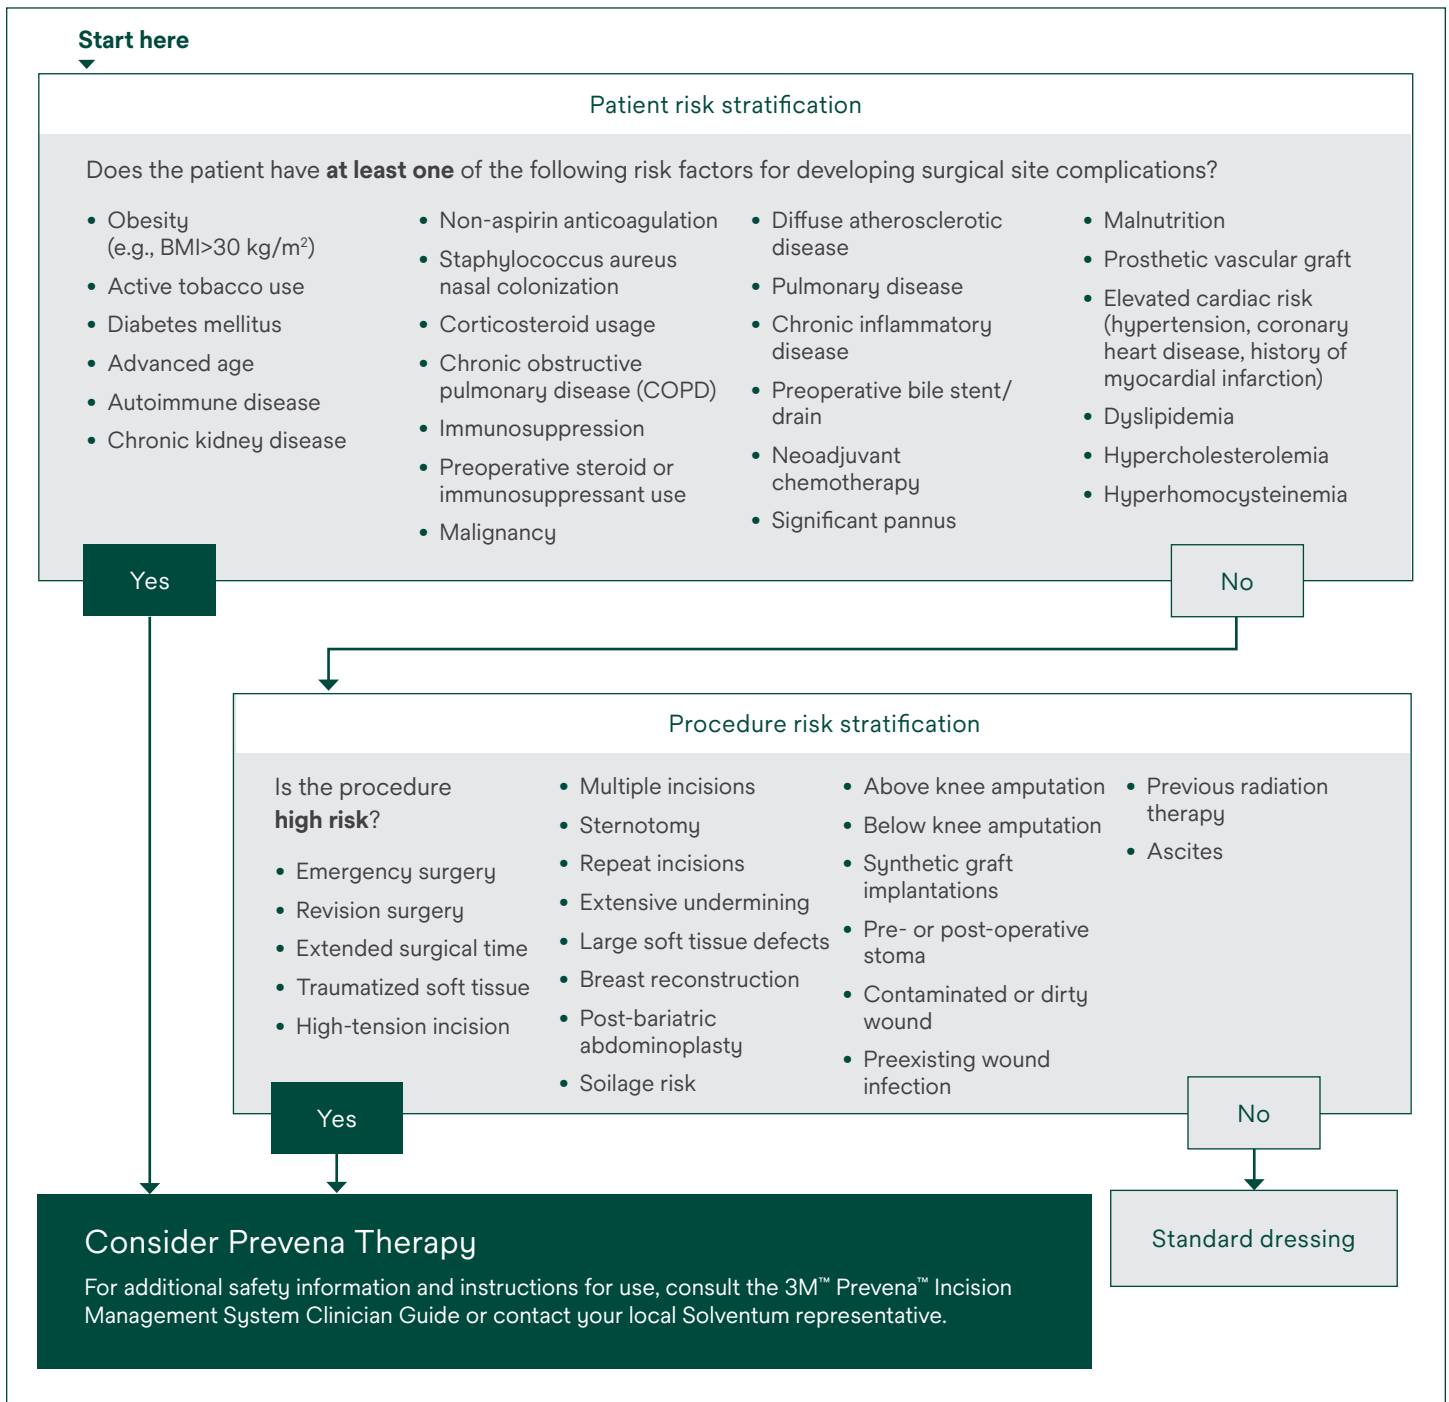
Start here

Patient risk stratification

Does the patient have **at least one** of the following risk factors for developing surgical site complications?

- Obesity (e.g., BMI>30 kg/m$^2$)
- Active tobacco use
- Diabetes mellitus
- Advanced age
- Autoimmune disease
- Chronic kidney disease

- Non-aspirin anticoagulation
- Staphylococcus aureus nasal colonization
- Corticosteroid usage
- Chronic obstructive pulmonary disease (COPD)
- Immunosuppression
- Preoperative steroid or immunosuppressant use
- Malignancy

- Diffuse atherosclerotic disease
- Pulmonary disease
- Chronic inflammatory disease
- Preoperative bile stent/ drain
- Neoadjuvant chemotherapy
- Significant pannus

- Malnutrition
- Prosthetic vascular graft
- Elevated cardiac risk (hypertension, coronary heart disease, history of myocardial infarction)
- Dyslipidemia
- Hypercholesterolemia
- Hyperhomocysteinemia

Yes

No

Procedure risk stratification

Is the procedure **high risk**?

- Emergency surgery
- Revision surgery
- Extended surgical time
- Traumatized soft tissue
- High-tension incision

- Multiple incisions
- Sternotomy
- Repeat incisions
- Extensive undermining
- Large soft tissue defects
- Breast reconstruction
- Post-bariatric abdominoplasty
- Soilage risk

- Above knee amputation
- Below knee amputation
- Synthetic graft implantations
- Pre- or post-operative stoma
- Contaminated or dirty wound
- Preexisting wound infection

- Previous radiation therapy
- Ascites

Yes

No

Consider Prevena Therapy

For additional safety information and instructions for use, consult the 3M™ Prevena™ Incision Management System Clinician Guide or contact your local Solventum representative.

Standard dressing